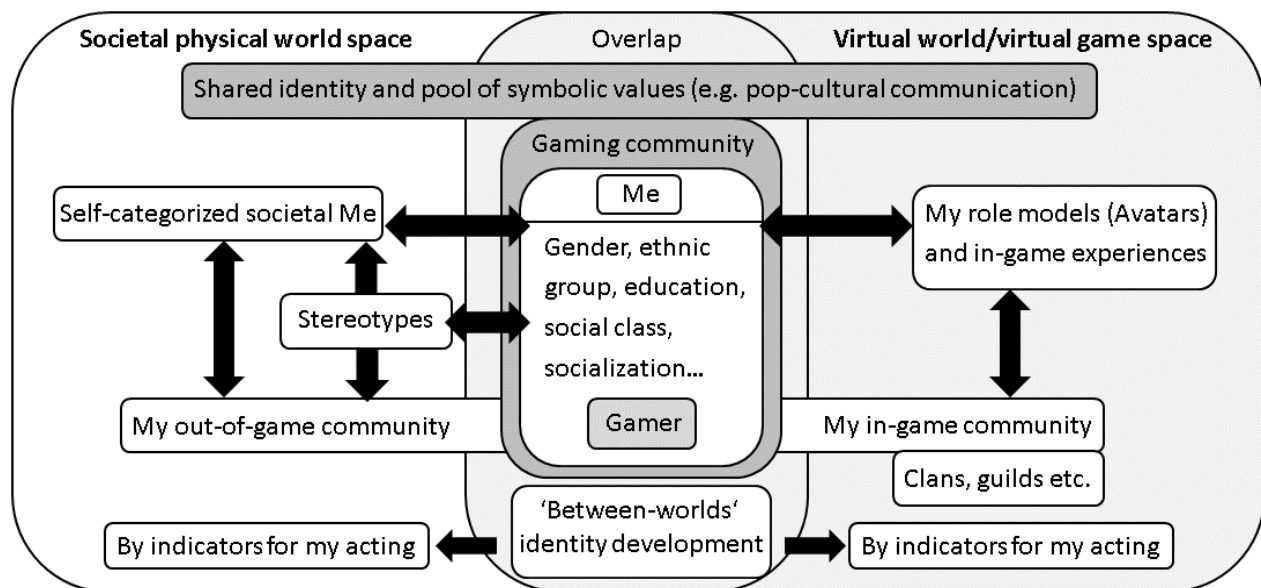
Societal physical world space

Overlap

Virtual world/virtual game space

Shared identity and pool of symbolic values (e.g. pop-cultural communication)

Gaming community

Me

Self-categorized societal Me

Gender, ethnic group, education, social class, socialization…

My role models (Avatars) and in-game experiences

Stereotypes

Gamer

My out-of-game community

My in-game community

Clans, guilds etc.

'Between-worlds' identity development

By indicators for my acting

By indicators for my acting